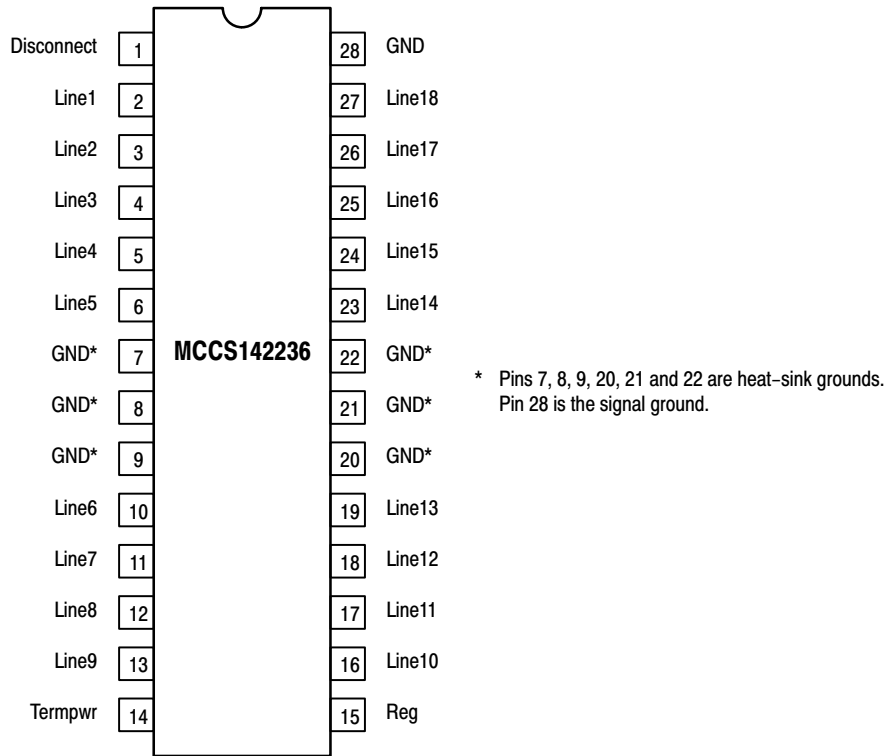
Disconnect 1
Line1 2
Line2 3
Line3 4
Line4 5
Line5 6
GND* 7
GND* 8
GND* 9
Line6 10
Line7 11
Line8 12
Line9 13
Termpwr 14

MCCS142236

28 GND
27 Line18
26 Line17
25 Line16
24 Line15
23 Line14
22 GND*
21 GND*
20 GND*
19 Line13
18 Line12
17 Line11
16 Line10
15 Reg

* Pins 7, 8, 9, 20, 21 and 22 are heat–sink grounds. Pin 28 is the signal ground.